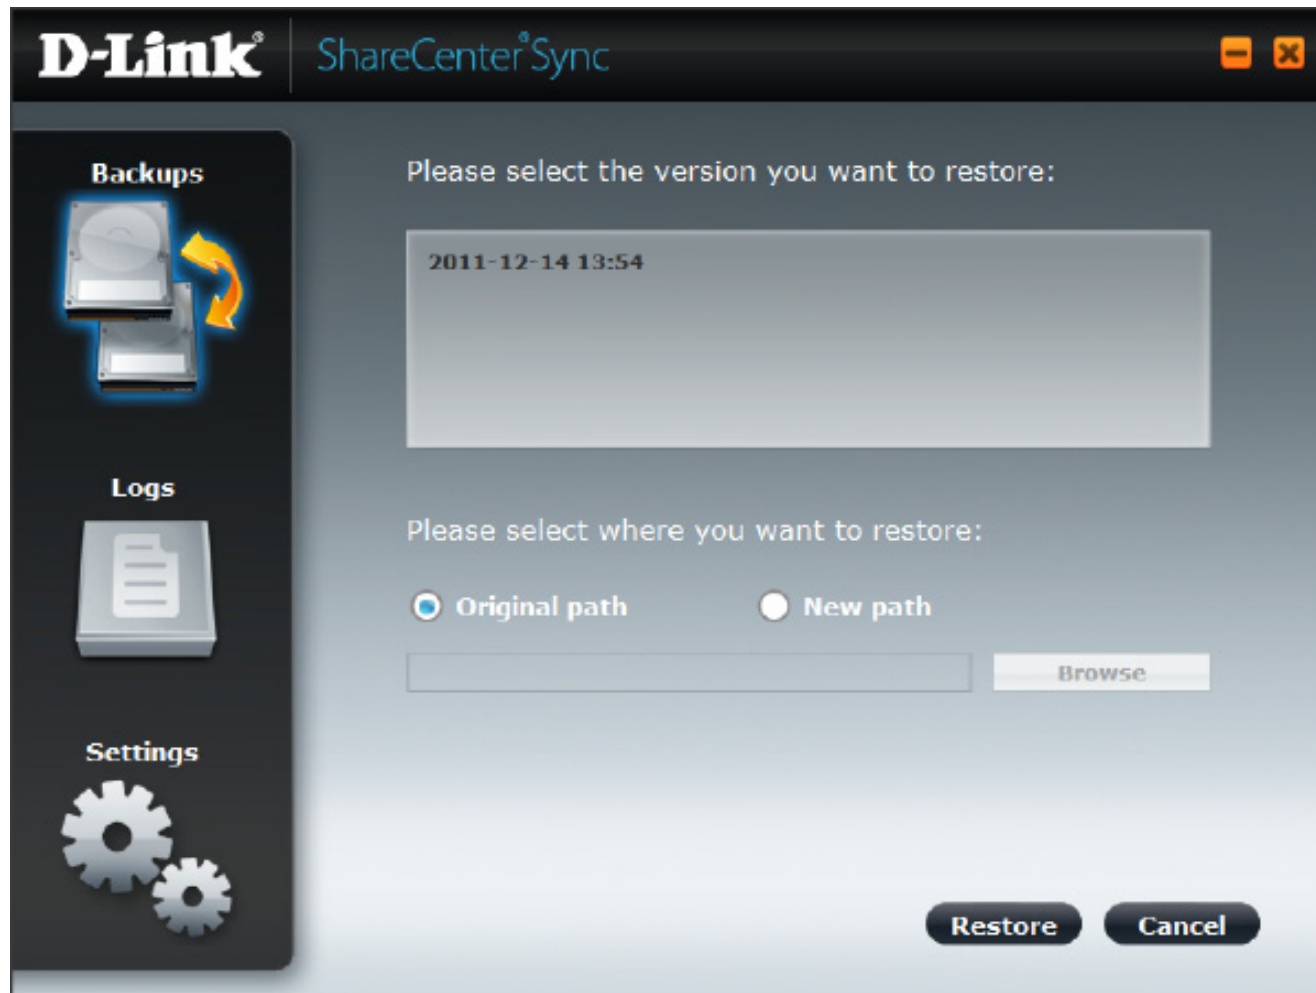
D-Link® ShareCenter® Sync

Backups

Logs

Settings

Please select the version you want to restore:

2011-12-14 13:54

Please select where you want to restore:

Original path

New path

Browse

Restore

Cancel